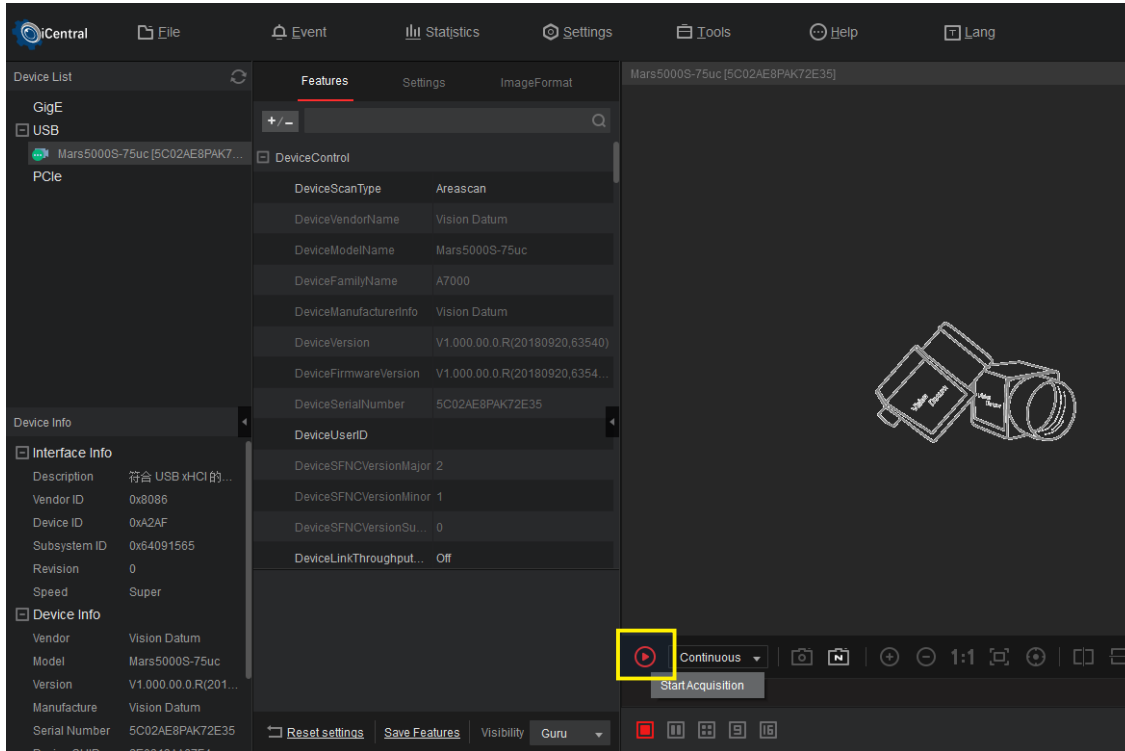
iCentral File Event Statistics Settings Tools Help Lang

Device List
GigE
USB
Mars5000S-75uc [5C02AE8PAK7...
PCIe

Device Info
Interface Info
Description 符合 USB xHCI 的...
Vendor ID 0x8086
Device ID 0xA2AF
Subsystem ID 0x64091565
Revision 0
Speed Super
Device Info
Vendor Vision Datum
Model Mars5000S-75uc
Version V1.000.00.0.R(201...
Manufacture Vision Datum
Serial Number 5C02AE8PAK72E35

Features Settings ImageFormat
+/-
DeviceControl

| | |
|---|---|
| DeviceScanType | Areascan |
| DeviceVendorName | Vision Datum |
| DeviceModelName | Mars5000S-75uc |
| DeviceFamilyName | A7000 |
| DeviceManufacturerInfo | Vision Datum |
| DeviceVersion | V1.000.00.0.R(20180920,63540) |
| DeviceFirmwareVersion | V1.000.00.0.R(20180920,6354... |
| DeviceSerialNumber | 5C02AE8PAK72E35 |
| DeviceUserID | |
| DeviceSFNCVersionMajor | 2 |
| DeviceSFNCVersionMinor | 1 |
| DeviceSFNCVersionSu... | 0 |
| DeviceLinkThroughput... | Off |

Reset settings Save Features Visibility Guru

Mars5000S-75uc [5C02AE8PAK72E35]

Continuous 1:1
Start Acquisition